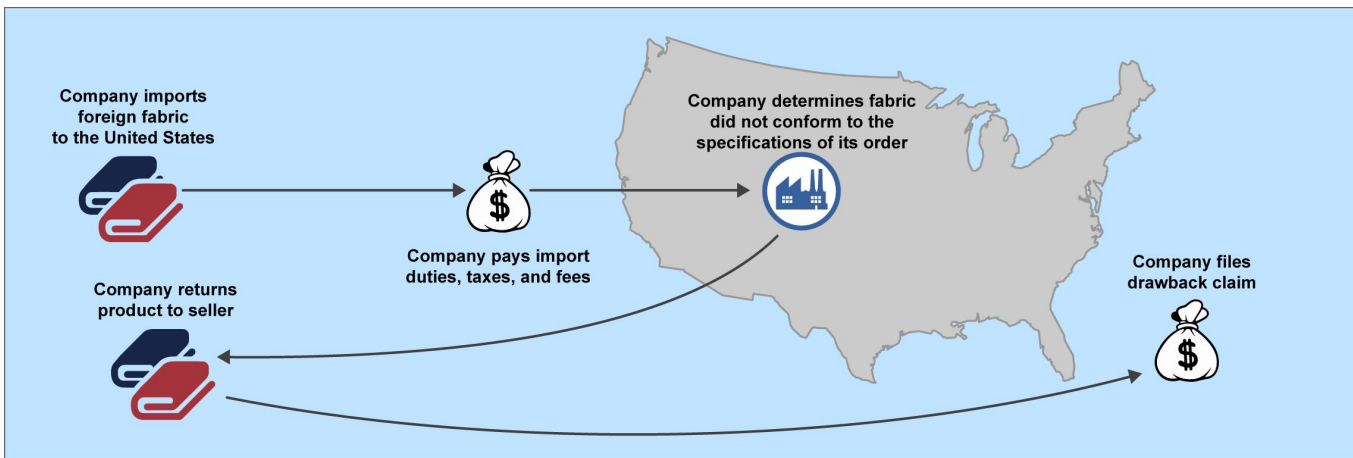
Company imports foreign fabric to the United States

$

Company pays import duties, taxes, and fees

Company determines fabric did not conform to the specifications of its order

Company returns product to seller

Company files drawback claim

$